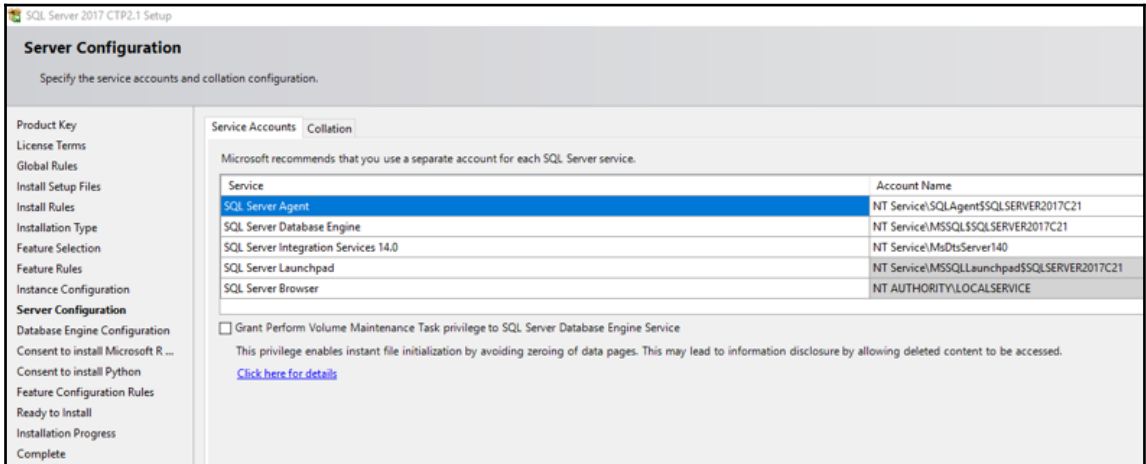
SQL Server 2017 CTP2.1 Setup

Server Configuration

Specify the service accounts and collation configuration.

Product Key
License Terms
Global Rules
Install Setup Files
Install Rules
Installation Type
Feature Selection
Feature Rules
Instance Configuration
Server Configuration
Database Engine Configuration
Consent to install Microsoft R ...
Consent to install Python
Feature Configuration Rules
Ready to Install
Installation Progress
Complete

Service Accounts | Collation

Microsoft recommends that you use a separate account for each SQL Server service.

| Service | Account Name |
|---|---|
| SQL Server Agent | NT Service\SQLAgent$SQLSERVER2017C21 |
| SQL Server Database Engine | NT Service\MSSQL$SQLSERVER2017C21 |
| SQL Server Integration Services 14.0 | NT Service\MsDtsServer140 |
| SQL Server Launchpad | NT Service\MSSQLLaunchpad$SQLSERVER2017C21 |
| SQL Server Browser | NT AUTHORITY\LOCALSERVICE |

Grant Perform Volume Maintenance Task privilege to SQL Server Database Engine Service

This privilege enables instant file initialization by avoiding zeroing of data pages. This may lead to information disclosure by allowing deleted content to be accessed.

Click here for details